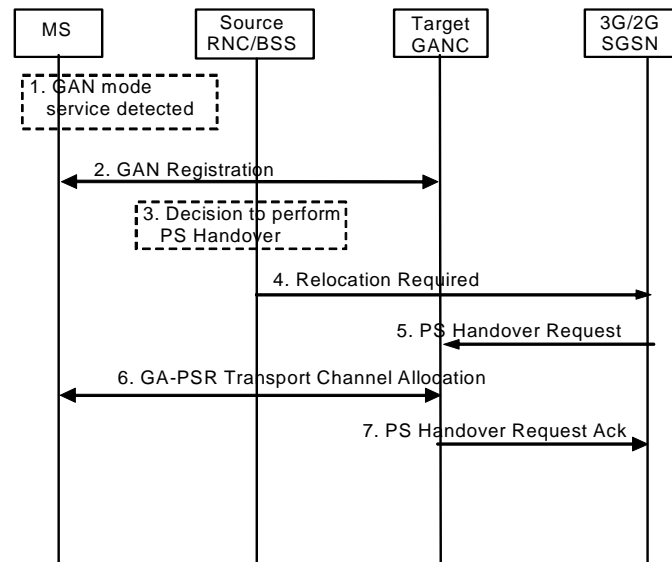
MS

Source RNC/BSS

Target GANC

3G/2G SGSN

1. GAN mode service detected

2. GAN Registration

3. Decision to perform PS Handover

4. Relocation Required

5. PS Handover Request

6. GA-PSR Transport Channel Allocation

7. PS Handover Request Ack